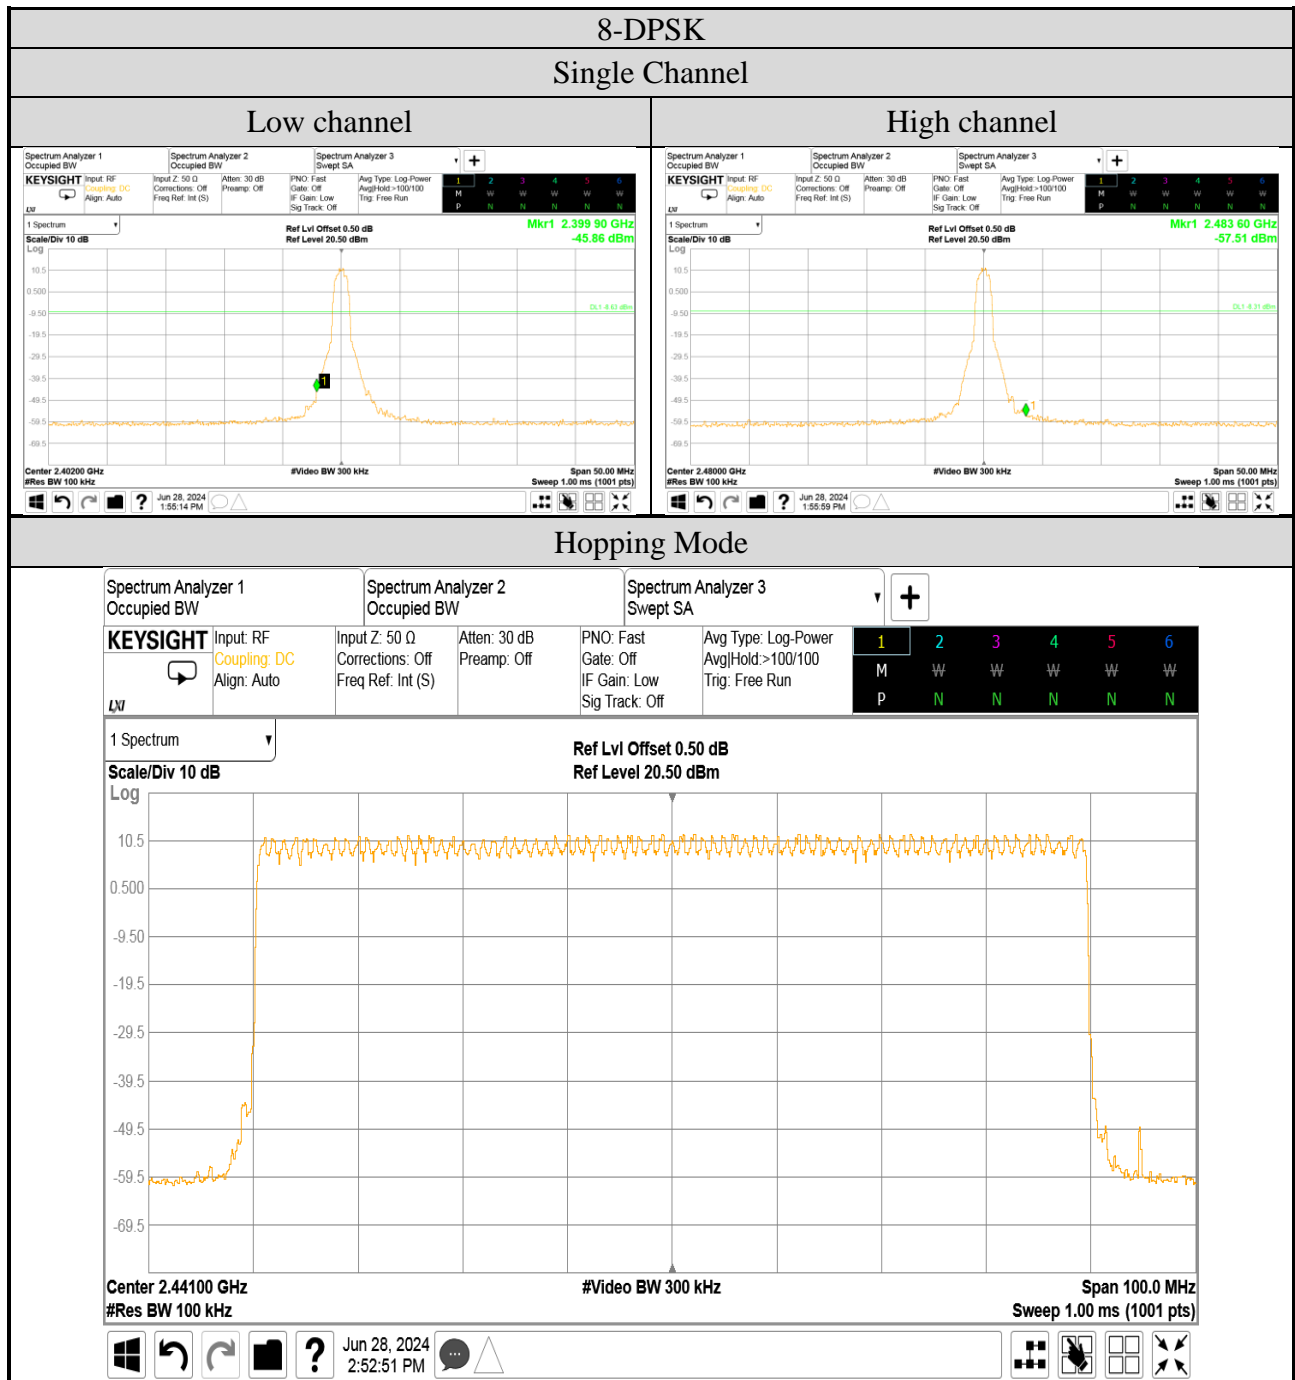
8-DPSK

Single Channel

| Low channel | High channel |
|---|---|
| Spectrum Analyzer 1 Occupied BW | Spectrum Analyzer 2 Occupied BW | Spectrum Analyzer 3 Swept SA | + KEYSIGHT Input: RF Coupling: DC Align: Auto Input Z: 50 Ω Corrections: Off Freq Ref: Int (S) Atten: 30 dB Preamp: Off PNO: Fast Gate: Off IF Gain: Low Sig Track: Off Avg Type: Log-Power Avg\|Hold:>100/100 Trig: Free Run 1 2 3 4 5 6 M W W W W W P N N N N N LXI 1 Spectrum Scale/Div 10 dB Log Ref Lvl Offset 0.50 dB Ref Level 20.50 dBm Mkr1 2.399 90 GHz -45.86 dBm 10.5 0.500 -9.50 -19.5 -29.5 -39.5 -49.5 -59.5 -69.5 DL1 -6.63 dBm 1 Center 2.40200 GHz #Res BW 100 kHz #Video BW 300 kHz Span 50.00 MHz Sweep 1.00 ms (1001 pts) Jun 28, 2024 1:55:14 PM | Spectrum Analyzer 1 Occupied BW | Spectrum Analyzer 2 Occupied BW | Spectrum Analyzer 3 Swept SA | + KEYSIGHT Input: RF Coupling: DC Align: Auto Input Z: 50 Ω Corrections: Off Freq Ref: Int (S) Atten: 30 dB Preamp: Off PNO: Fast Gate: Off IF Gain: Low Sig Track: Off Avg Type: Log-Power Avg\|Hold:>100/100 Trig: Free Run 1 2 3 4 5 6 M W W W W W P N N N N N LXI 1 Spectrum Scale/Div 10 dB Log Ref Lvl Offset 0.50 dB Ref Level 20.50 dBm Mkr1 2.483 60 GHz -57.51 dBm 10.5 0.500 -9.50 -19.5 -29.5 -39.5 -49.5 -59.5 -69.5 DL1 -8.31 dBm 1 Center 2.48000 GHz #Res BW 100 kHz #Video BW 300 kHz Span 50.00 MHz Sweep 1.00 ms (1001 pts) Jun 28, 2024 1:55:59 PM |

Hopping Mode

Spectrum Analyzer 1
Occupied BW
Spectrum Analyzer 2
Occupied BW
Spectrum Analyzer 3
Swept SA
+
KEYSIGHT
Input: RF
Coupling: DC
Align: Auto
Input Z: 50 Ω
Corrections: Off
Freq Ref: Int (S)
Atten: 30 dB
Preamp: Off
PNO: Fast
Gate: Off
IF Gain: Low
Sig Track: Off
Avg Type: Log-Power
Avg|Hold:>100/100
Trig: Free Run
1 2 3 4 5 6
M W W W W W
P N N N N N
LXI
1 Spectrum
Scale/Div 10 dB
Log
Ref Lvl Offset 0.50 dB
Ref Level 20.50 dBm
10.5
0.500
-9.50
-19.5
-29.5
-39.5
-49.5
-59.5
-69.5
Center 2.44100 GHz
#Res BW 100 kHz
#Video BW 300 kHz
Span 100.0 MHz
Sweep 1.00 ms (1001 pts)
Jun 28, 2024
2:52:51 PM